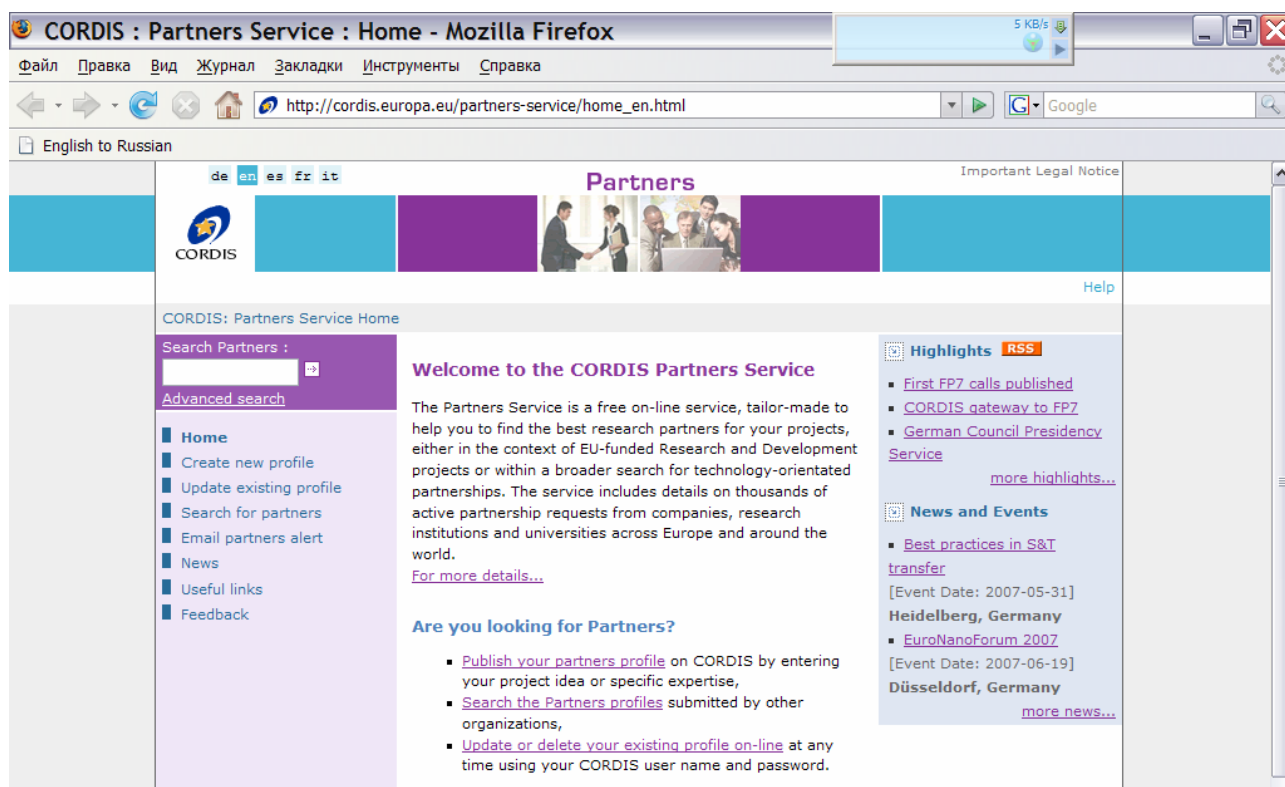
CORDIS : Partners Service : Home - Mozilla Firefox

5 KB/s

Файл Правка Вид Журнал Закладки Инструменты Справка

http://cordis.europa.eu/partners-service/home_en.html

Google

English to Russian

de en es fr it

Partners

Important Legal Notice

CORDIS

Help

CORDIS: Partners Service Home

Search Partners :

Advanced search

Home
Create new profile
Update existing profile
Search for partners
Email partners alert
News
Useful links
Feedback

Welcome to the CORDIS Partners Service

The Partners Service is a free on-line service, tailor-made to help you to find the best research partners for your projects, either in the context of EU-funded Research and Development projects or within a broader search for technology-orientated partnerships. The service includes details on thousands of active partnership requests from companies, research institutions and universities across Europe and around the world.
For more details...

Are you looking for Partners?

- Publish your partners profile on CORDIS by entering your project idea or specific expertise,
- Search the Partners profiles submitted by other organizations,
- Update or delete your existing profile on-line at any time using your CORDIS user name and password.

Highlights RSS

- First FP7 calls published
- CORDIS gateway to FP7
- German Council Presidency Service

more highlights...

News and Events

- Best practices in S&T transfer
[Event Date: 2007-05-31]
Heidelberg, Germany
- EuroNanoForum 2007
[Event Date: 2007-06-19]
Düsseldorf, Germany

more news...